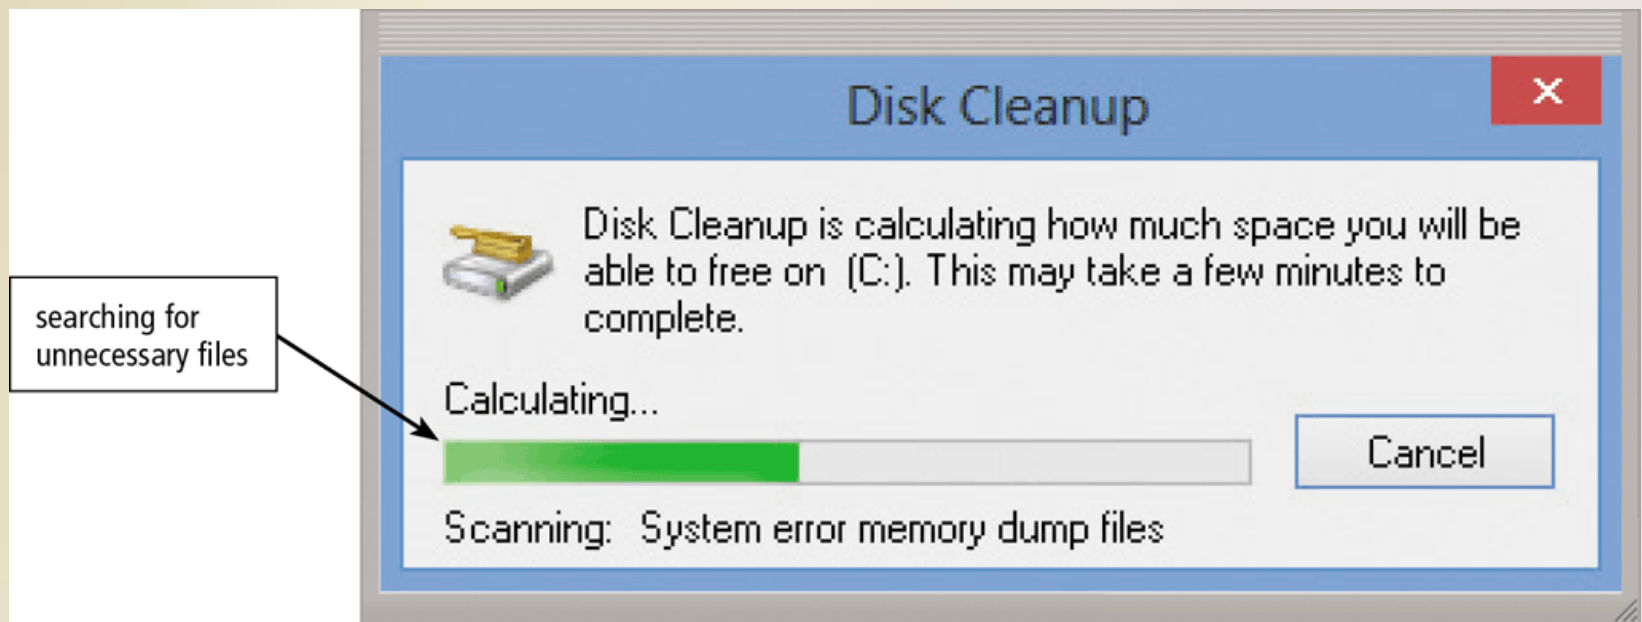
searching for unnecessary files

Disk Cleanup

×

Disk Cleanup is calculating how much space you will be able to free on (C:). This may take a few minutes to complete.

Calculating...

Cancel

Scanning: System error memory dump files